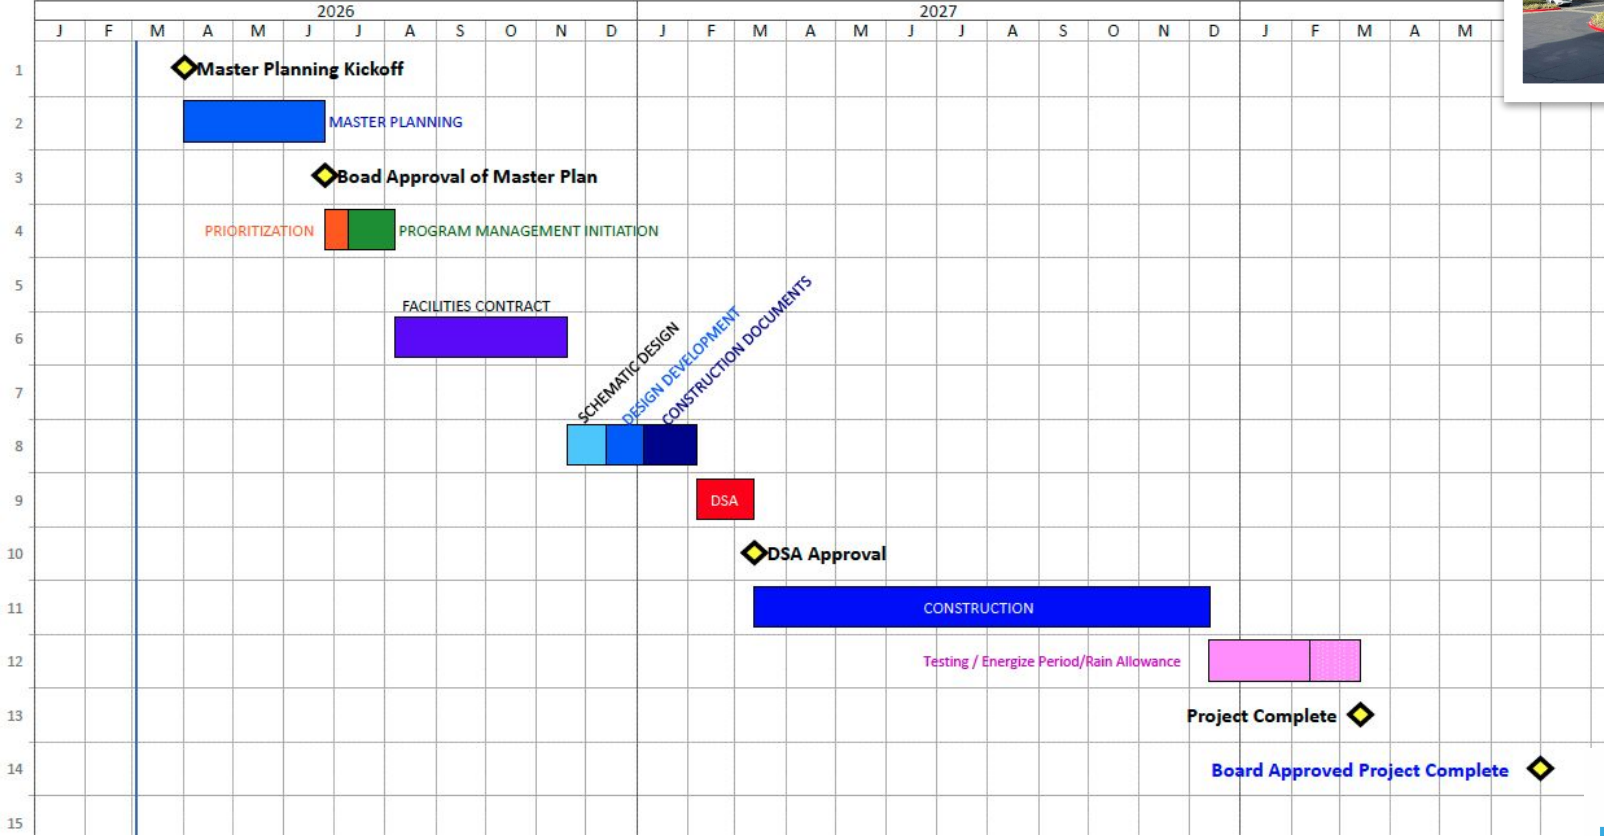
2026 2027

J F M A M J J A S O N D J F M A M J J A S O N D J F M A M

1 Master Planning Kickoff

2 MASTER PLANNING

3 Boad Approval of Master Plan

4 PRIORITIZATION PROGRAM MANAGEMENT INITIATION

5

6 FACILITIES CONTRACT

7 SCHEMATIC DESIGN DESIGN DEVELOPMENT CONSTRUCTION DOCUMENTS

8

9 DSA

10 DSA Approval

11 CONSTRUCTION

12 Testing / Energize Period/Rain Allowance

13 Project Complete

14 Board Approved Project Complete

15